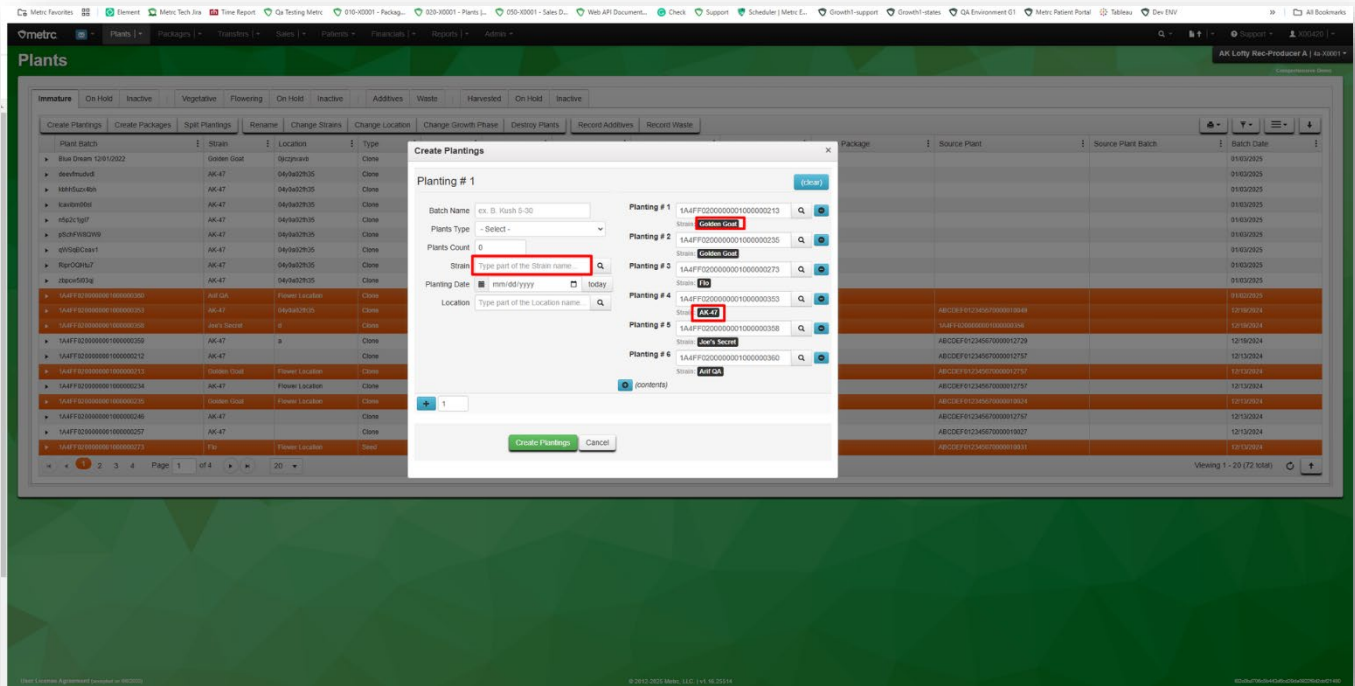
Metrc Favorites | Element | Metrc Tech Jira | Time Report | Qa Testing Metrc | 010-X0001 - Packag... | 020-X0001 - Plants |... | 050-X0001 - Sales D... | Web API Document... | Check | Support | Scheduler | Metrc E... | Growth1-support | Growth1-states | QA Environment 01 | Metrc Patient Portal | Tableau | Dev ENV | All Bookmarks

metrc | Plants | Packages | Transfers | Sales | Patients | Financials | Reports | Admin

Support | X00420

Plants

AK Lofty Rec-Producer A | 4a-X0001

Immature | On Hold | Inactive | Vegetative | Flowering | On Hold | Inactive | Additives | Waste | Harvested | On Hold | Inactive

Create Plantings | Create Packages | Split Plantings | Rename | Change Strains | Change Location | Change Growth Phase | Destroy Plants | Record Additives | Record Waste

| Plant Batch | Strain | Location | Type | Package | Source Plant | Source Plant Batch | Batch Date |
|---|---|---|---|---|---|---|---|
| Blue Dream 12/01/2022 | Golden Goat | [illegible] | Clone | | | | 01/03/2025 |
| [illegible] | AK-47 | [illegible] | Clone | | | | 01/03/2025 |
| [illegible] | AK-47 | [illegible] | Clone | | | | 01/03/2025 |
| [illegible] | AK-47 | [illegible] | Clone | | | | 01/03/2025 |
| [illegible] | AK-47 | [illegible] | Clone | | | | 01/03/2025 |
| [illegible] | AK-47 | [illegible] | Clone | | | | 01/03/2025 |
| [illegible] | AK-47 | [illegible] | Clone | | | | 01/03/2025 |
| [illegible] | AK-47 | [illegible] | Clone | | | | 01/03/2025 |
| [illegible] | AK-47 | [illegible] | Clone | | | | 01/03/2025 |
| 1A4FF0200000001000000360 | Anf QA | Flower Location | Clone | | | | 01/02/2025 |
| 1A4FF0200000001000000353 | AK-47 | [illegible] | Clone | | ABCDEF012345670000010049 | | 12/18/2024 |
| 1A4FF0200000001000000358 | Joe's Secret | d | Clone | | 1A4FF0200000001000000356 | | 12/18/2024 |
| 1A4FF0200000001000000350 | AK-47 | a | Clone | | ABCDEF012345670000012729 | | 12/18/2024 |
| 1A4FF0200000001000000212 | AK-47 | | Clone | | ABCDEF012345670000012757 | | 12/13/2024 |
| 1A4FF0200000001000000213 | Golden Goat | Flower Location | Clone | | ABCDEF012345670000012757 | | 12/13/2024 |
| 1A4FF0200000001000000234 | AK-47 | Flower Location | Clone | | ABCDEF012345670000012757 | | 12/13/2024 |
| 1A4FF0200000001000000235 | Golden Goat | Flower Location | Clone | | ABCDEF012345670000010924 | | 12/13/2024 |
| 1A4FF0200000001000000246 | AK-47 | | Clone | | ABCDEF012345670000012757 | | 12/13/2024 |
| 1A4FF0200000001000000257 | AK-47 | | Clone | | ABCDEF012345670000010927 | | 12/13/2024 |
| 1A4FF0200000001000000273 | Flo | Flower Location | Seed | | ABCDEF012345670000010931 | | 12/13/2024 |

1 2 3 4 Page 1 of 4 | 20 | Viewing 1 - 20 (72 total)

Create Plantings

Planting # 1 (clear)

Batch Name ex. B. Kush 5-30
Plants Type -Select-
Plants Count 0
Strain Type part of the Strain name...
Planting Date mm/dd/yyyy today
Location Type part of the Location name...

Planting # 1 1A4FF0200000001000000213 Strain: Golden Goat
Planting # 2 1A4FF0200000001000000235 Strain: Golden Goat
Planting # 3 1A4FF0200000001000000273 Strain: Flo
Planting # 4 1A4FF0200000001000000353 Strain: AK-47
Planting # 5 1A4FF0200000001000000358 Strain: Joe's Secret
Planting # 6 1A4FF0200000001000000360 Strain: Anf QA
(contents)

1

Create Plantings | Cancel

User License Agreement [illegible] | © 2013-2025 Metrc, LLC. | v1.16.20314 | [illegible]